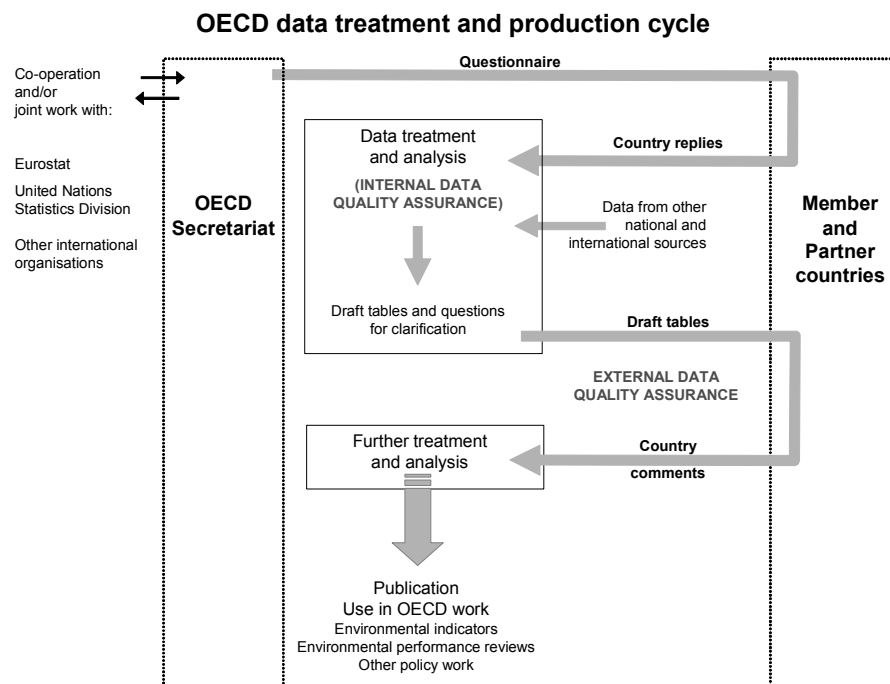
OECD data treatment and production cycle

Co-operation and/or joint work with:

Eurostat

United Nations Statistics Division

Other international organisations

OECD Secretariat

Questionnaire

Data treatment and analysis

(INTERNAL DATA QUALITY ASSURANCE)

Country replies

Data from other national and international sources

Member and Partner countries

Draft tables and questions for clarification

Draft tables

EXTERNAL DATA QUALITY ASSURANCE

Further treatment and analysis

Country comments

Publication
Use in OECD work
Environmental indicators
Environmental performance reviews
Other policy work